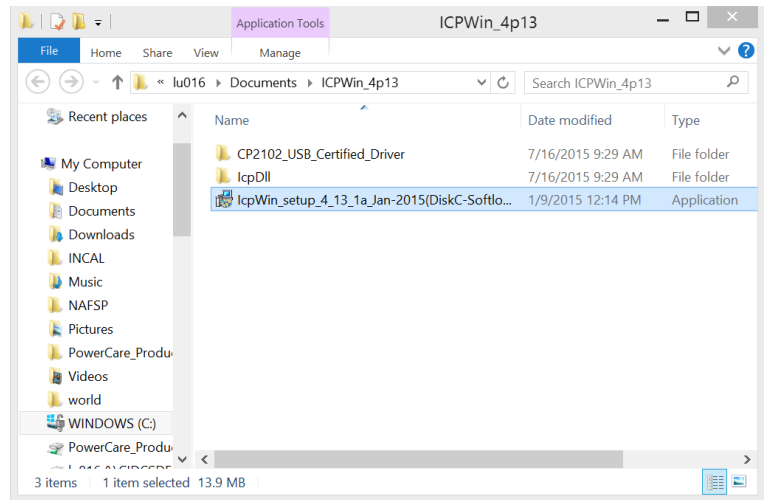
Application Tools
ICPWin_4p13
File Home Share View Manage
« lu016 › Documents › ICPWin_4p13
Search ICPWin_4p13
Recent places
My Computer
Desktop
Documents
Downloads
INCAL
Music
NAFSP
Pictures
PowerCare_Produ
Videos
world
WINDOWS (C:)
PowerCare_Produ
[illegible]

| Name | Date modified | Type |
|---|---|---|
| CP2102_USB_Certified_Driver | 7/16/2015 9:29 AM | File folder |
| IcpDll | 7/16/2015 9:29 AM | File folder |
| IcpWin_setup_4_13_1a_Jan-2015(DiskC-Softlo... | 1/9/2015 12:14 PM | Application |

3 items 1 item selected 13.9 MB